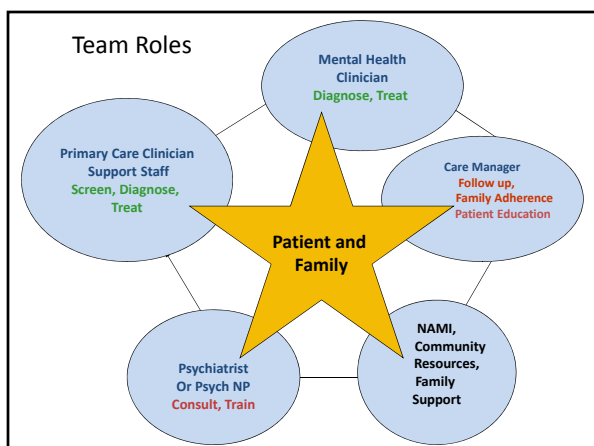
Team Roles

Mental Health Clinician
Diagnose, Treat

Primary Care Clinician
Support Staff
Screen, Diagnose, Treat

Care Manager
Follow up, Family Adherence
Patient Education

Patient and Family

NAMI, Community Resources, Family Support

Psychiatrist
Or Psych NP
Consult, Train